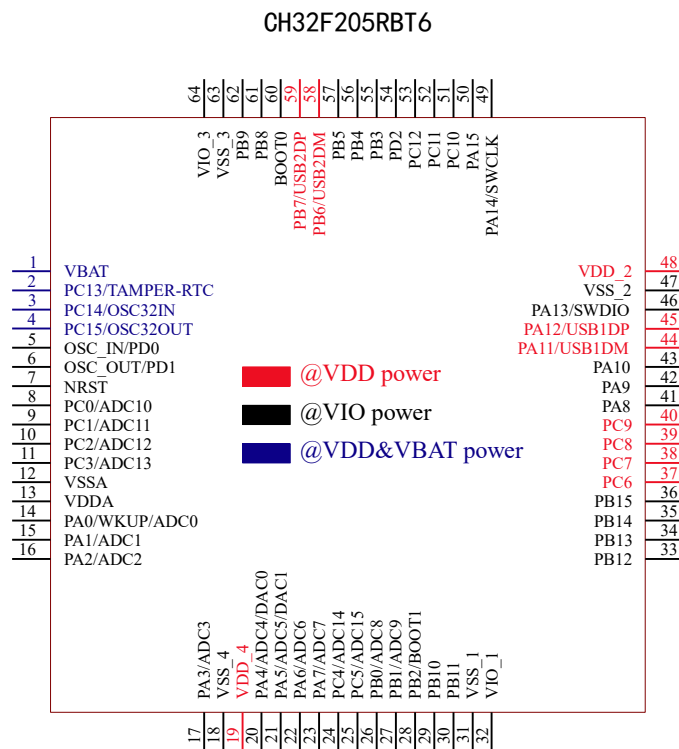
CH32F205RBT6

64 63 62 61 60 59 58 57 56 55 54 53 52 51 50 49

VIO_3
VSS_3
PB9
PB8
BOOT0
PB7/USB2DP
PB6/USB2DM
PB5
PB4
PB3
PD2
PC12
PC11
PC10
PA15
PA14/SWCLK

1 VBAT
2 PC13/TAMPER-RTC
3 PC14/OSC32IN
4 PC15/OSC32OUT
5 OSC_IN/PD0
6 OSC_OUT/PD1
7 NRST
8 PC0/ADC10
9 PC1/ADC11
10 PC2/ADC12
11 PC3/ADC13
12 VSSA
13 VDDA
14 PA0/WKUP/ADC0
15 PA1/ADC1
16 PA2/ADC2

@VDD power
@VIO power
@VDD&VBAT power

VDD_2 48
VSS_2 47
PA13/SWDIO 46
PA12/USB1DP 45
PA11/USB1DM 44
PA10 43
PA9 42
PA8 41
PC9 40
PC8 39
PC7 38
PC6 37
PB15 36
PB14 35
PB13 34
PB12 33

PA3/ADC3
VSS_4
VDD_4
PA4/ADC4/DAC0
PA5/ADC5/DAC1
PA6/ADC6
PA7/ADC7
PC4/ADC14
PC5/ADC15
PB0/ADC8
PB1/ADC9
PB2/BOOT1
PB10
PB11
VSS_1
VIO_1

17 18 19 20 21 22 23 24 25 26 27 28 29 30 31 32